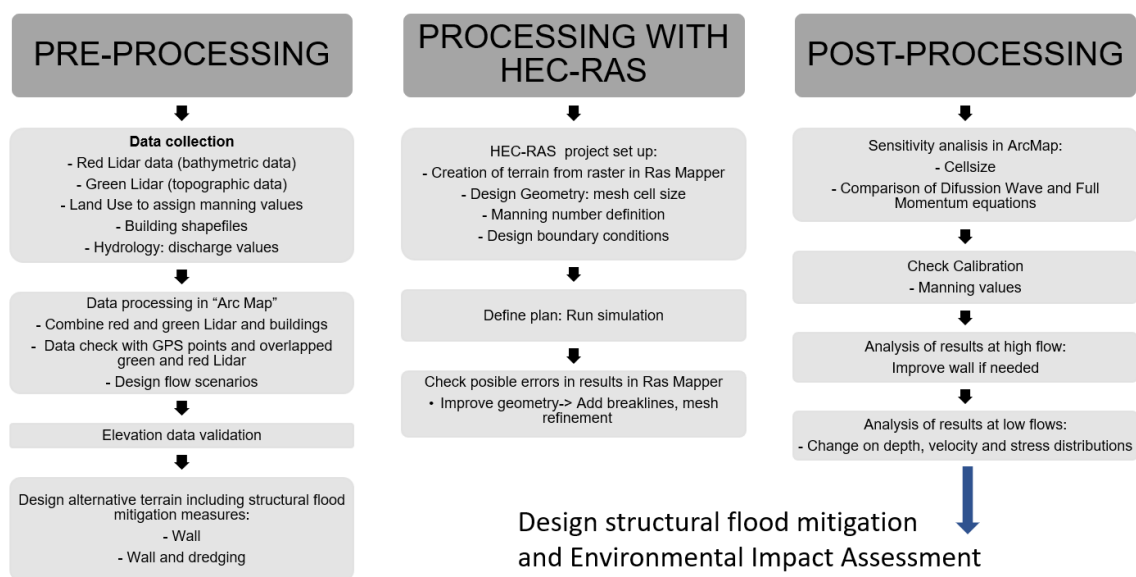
PRE-PROCESSING

Data collection
- Red Lidar data (bathymetric data)
- Green Lidar (topographic data)
- Land Use to assign manning values
- Building shapefiles
- Hydrology: discharge values

Data processing in "Arc Map"
- Combine red and green Lidar and buildings
- Data check with GPS points and overlapped green and red Lidar
- Design flow scenarios

Elevation data validation

Design alternative terrain including structural flood mitigation measures:
- Wall
- Wall and dredging

PROCESSING WITH HEC-RAS

HEC-RAS project set up:
- Creation of terrain from raster in Ras Mapper
- Design Geometry: mesh cell size
- Manning number definition
- Design boundary conditions

Define plan: Run simulation

Check posible errors in results in Ras Mapper
• Improve geometry-> Add breaklines, mesh refinement

POST-PROCESSING

Sensitivity analisis in ArcMap:
- Cellsize
- Comparison of Difussion Wave and Full Momentum equations

Check Calibration
- Manning values

Analysis of results at high flow:
Improve wall if needed

Analysis of results at low flows:
- Change on depth, velocity and stress distributions

Design structural flood mitigation and Environmental Impact Assessment